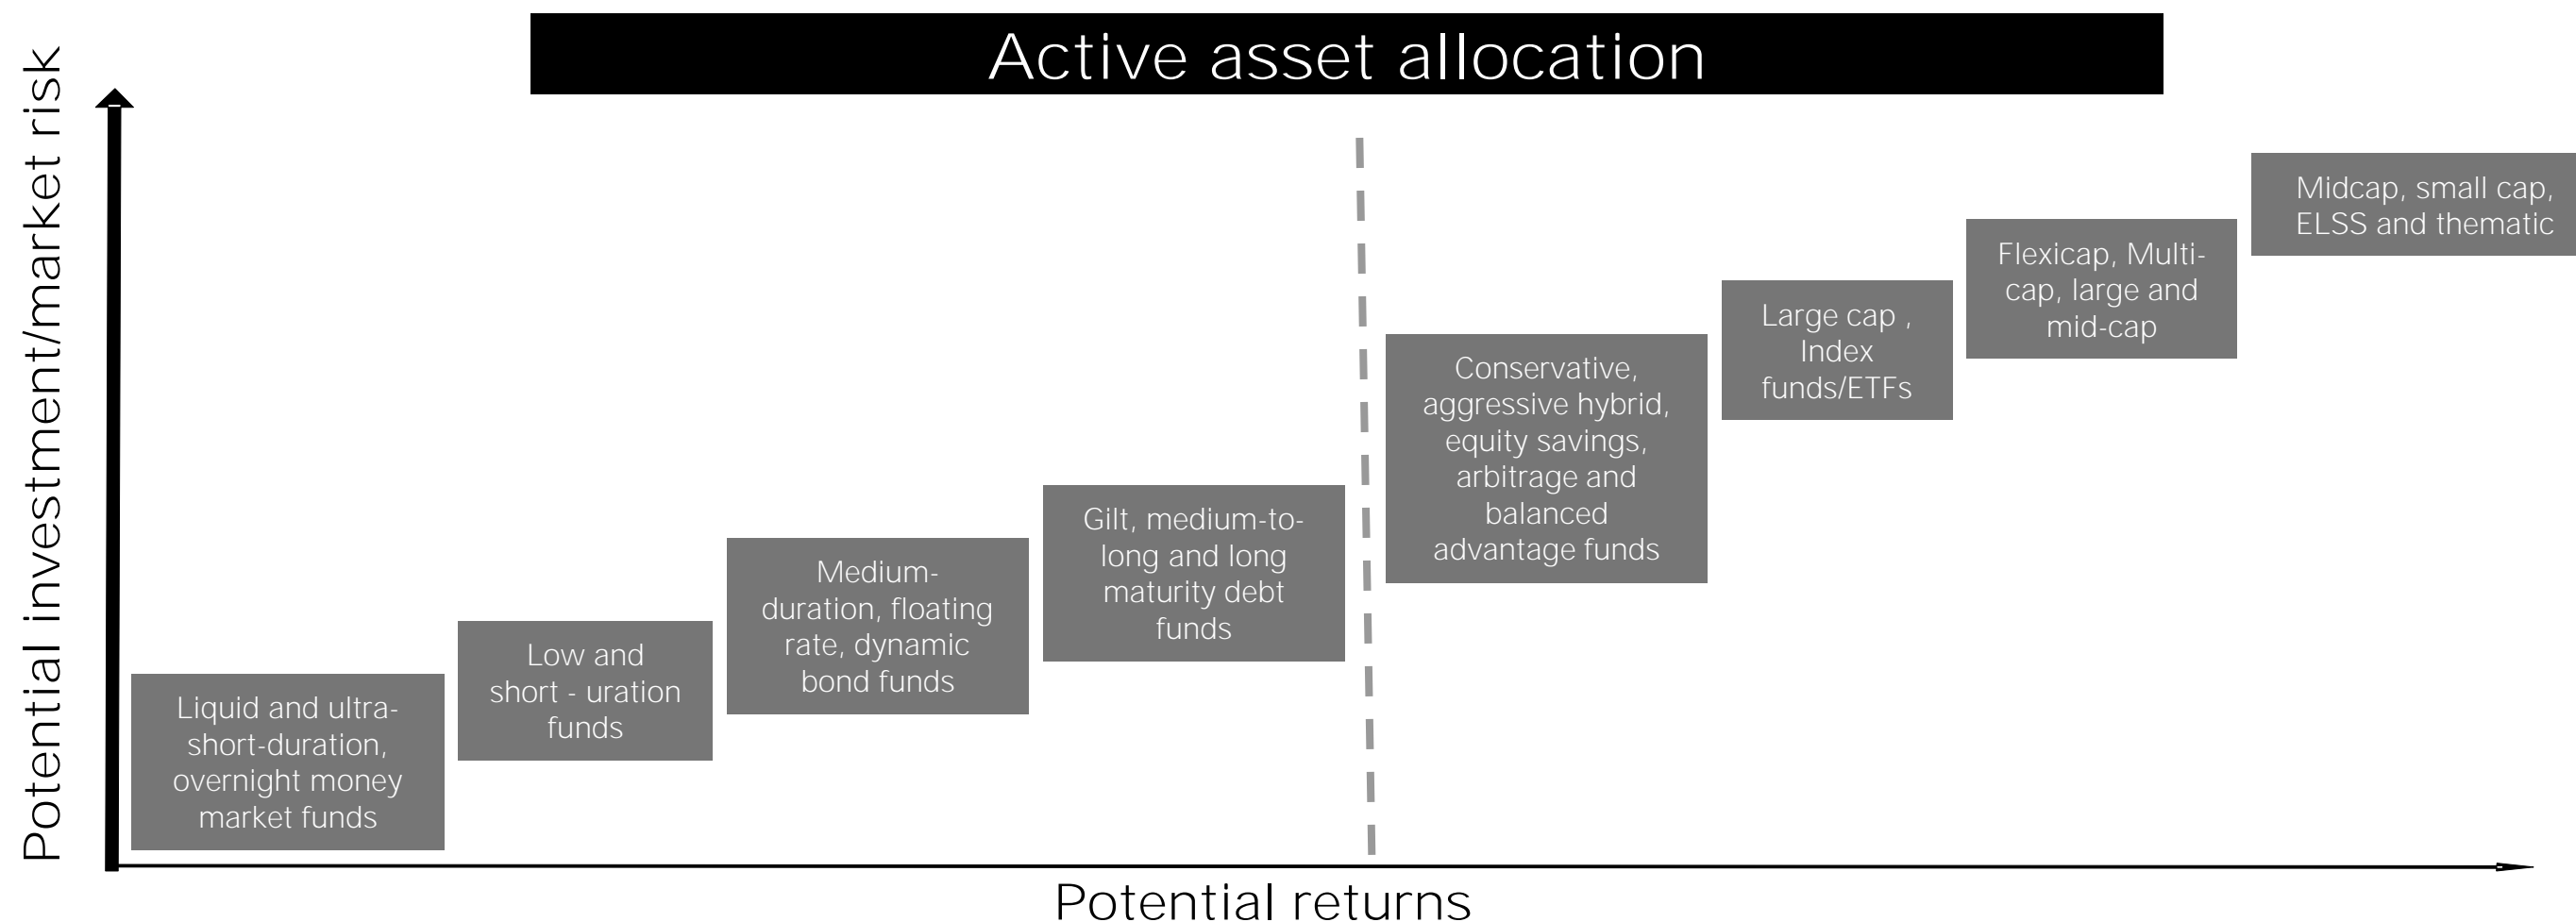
Active asset allocation

Potential investment/market risk

Liquid and ultra-short-duration, overnight money market funds

Low and short - uration funds

Medium-duration, floating rate, dynamic bond funds

Gilt, medium-to-long and long maturity debt funds

Conservative, aggressive hybrid, equity savings, arbitrage and balanced advantage funds

Large cap , Index funds/ETFs

Flexicap, Multi-cap, large and mid-cap

Midcap, small cap, ELSS and thematic

Potential returns